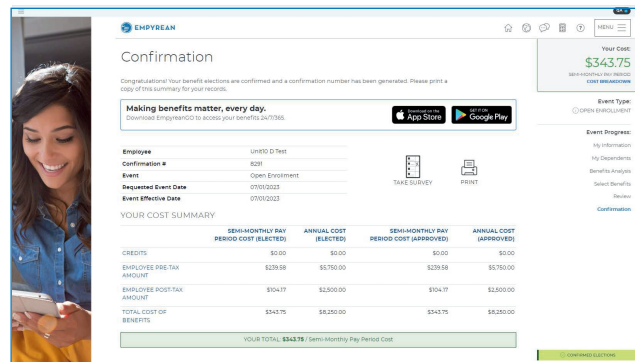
EMPYREAN

MENU

Confirmation

Congratulations! Your benefit elections are confirmed and a confirmation number has been generated. Please print a copy of this summary for your records.

Making benefits matter, every day.
Download EmpyreanGO to access your benefits 24/7/365.

Download on the App Store

GET IT ON Google Play

| Employee | Unit10 D Test |
|---|---|
| Confirmation # | 8291 |
| Event | Open Enrollment |
| Requested Event Date | 07/01/2023 |
| Event Effective Date | 07/01/2023 |

TAKE SURVEY

PRINT

YOUR COST SUMMARY

| | SEMI-MONTHLY PAY PERIOD COST (ELECTED) | ANNUAL COST (ELECTED) | SEMI-MONTHLY PAY PERIOD COST (APPROVED) | ANNUAL COST (APPROVED) |
|---|---|---|---|---|
| CREDITS | \$0.00 | \$0.00 | \$0.00 | \$0.00 |
| EMPLOYEE PRE-TAX AMOUNT | \$239.58 | \$5,750.00 | \$239.58 | \$5,750.00 |
| EMPLOYEE POST-TAX AMOUNT | \$104.17 | \$2,500.00 | \$104.17 | \$2,500.00 |
| TOTAL COST OF BENEFITS | \$343.75 | \$8,250.00 | \$343.75 | \$8,250.00 |

YOUR TOTAL: \$343.75 / Semi-Monthly Pay Period Cost

Your Cost:
\$343.75
SEMI-MONTHLY PAY PERIOD
COST BREAKDOWN

Event Type:
OPEN ENROLLMENT

Event Progress:
My Information
My Dependents
Benefits Analysis
Select Benefits
Review
Confirmation

CONFIRMED ELECTIONS